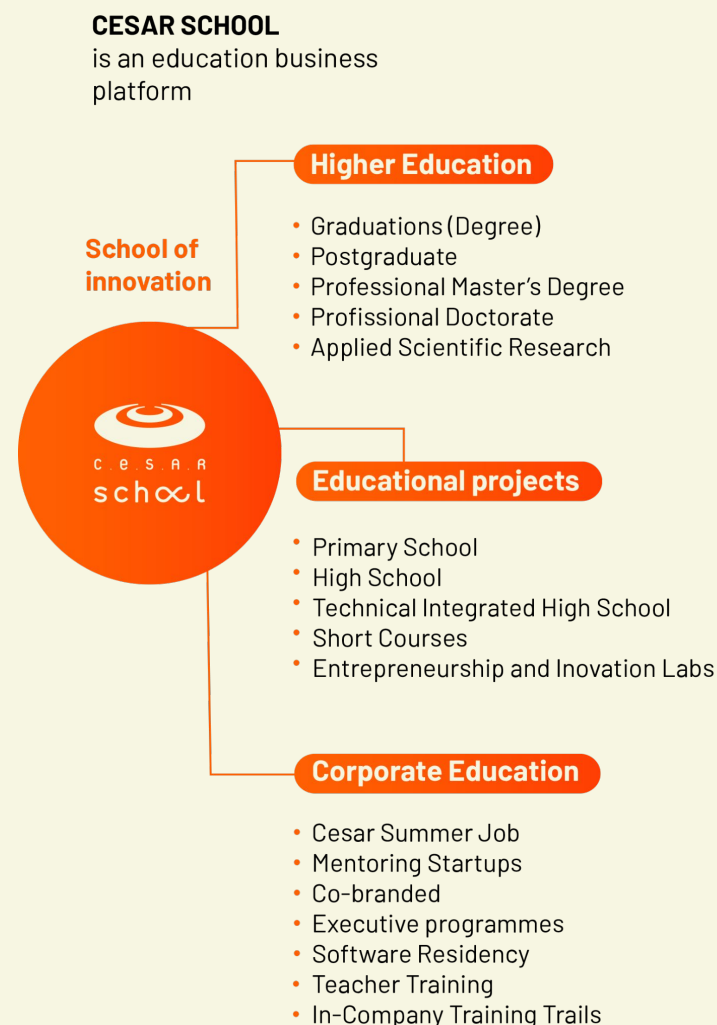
**CESAR SCHOOL**
is an education business platform

School of innovation

C.E.S.A.R
school

Higher Education

- Graduations (Degree)
- Postgraduate
- Professional Master's Degree
- Profissional Doctorate
- Applied Scientific Research

Educational projects

- Primary School
- High School
- Technical Integrated High School
- Short Courses
- Entrepreneurship and Inovation Labs

Corporate Education

- Cesar Summer Job
- Mentoring Startups
- Co-branded
- Executive programmes
- Software Residency
- Teacher Training
- In-Company Training Trails